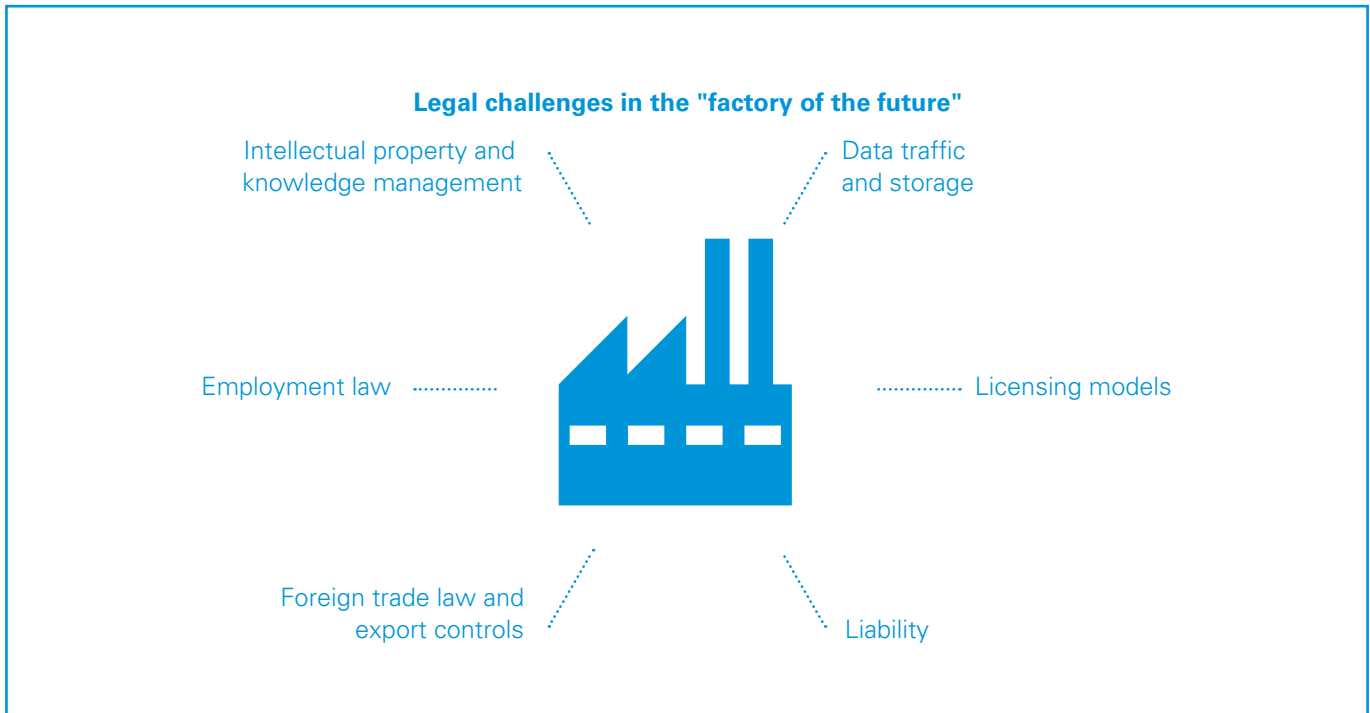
Legal challenges in the "factory of the future"

Intellectual property and knowledge management

Data traffic and storage

Employment law

Licensing models

Foreign trade law and export controls

Liability